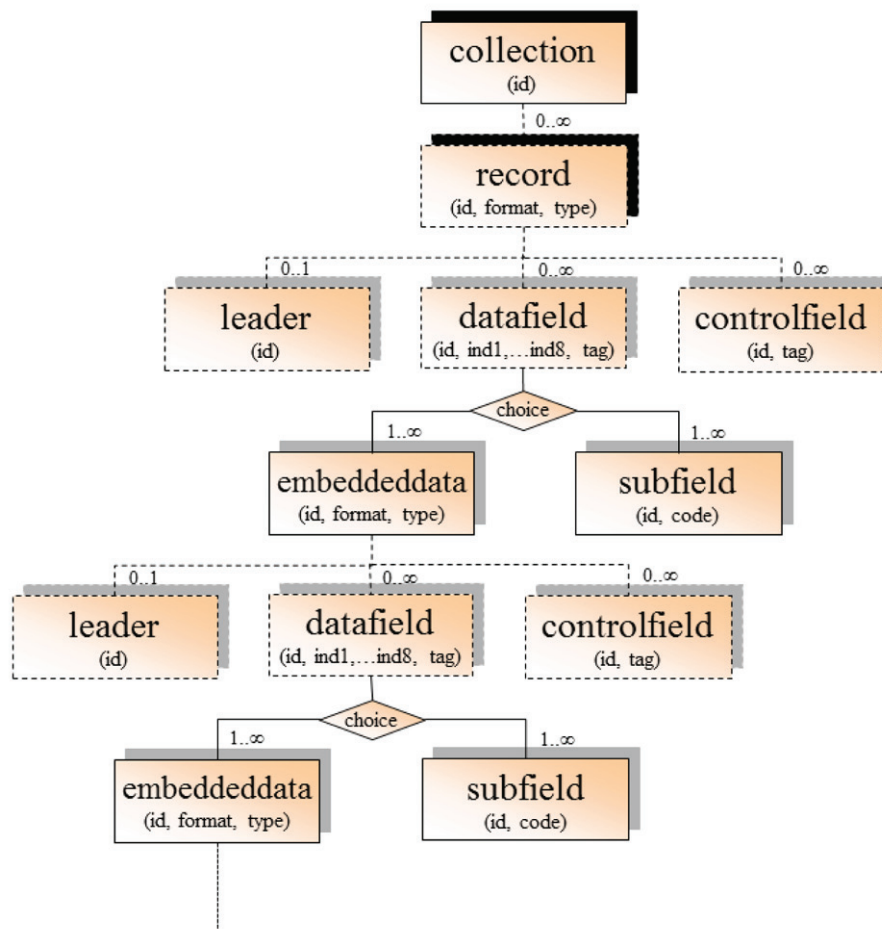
collection
(id)

0..∞

record
(id, format, type)

0..1

0..∞

0..∞

leader
(id)

datafield
(id, ind1,…ind8, tag)

controlfield
(id, tag)

choice

1..∞

1..∞

embeddeddata
(id, format, type)

subfield
(id, code)

0..1

0..∞

0..∞

leader
(id)

datafield
(id, ind1,…ind8, tag)

controlfield
(id, tag)

choice

1..∞

1..∞

embeddeddata
(id, format, type)

subfield
(id, code)